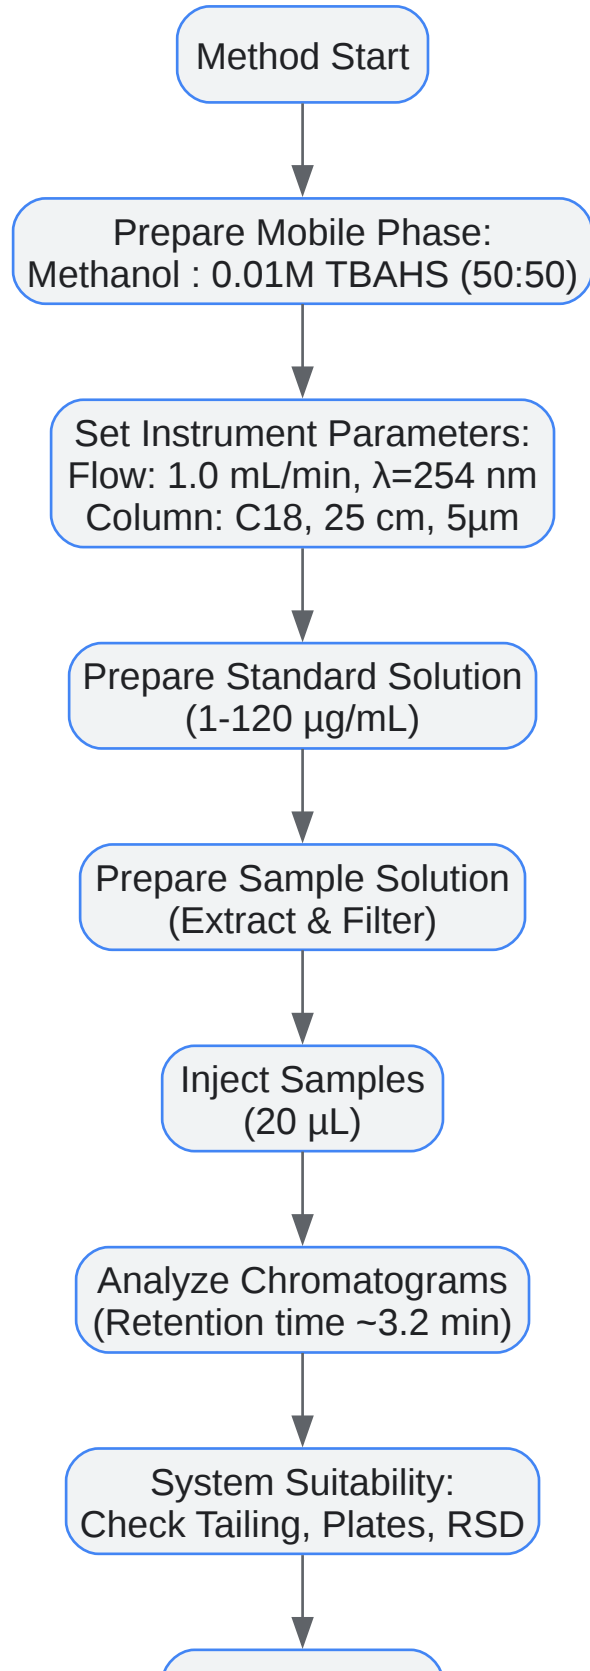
Method Start

Prepare Mobile Phase:
Methanol : 0.01M TBAHS (50:50)

Set Instrument Parameters:
Flow: 1.0 mL/min, λ=254 nm
Column: C18, 25 cm, 5μm

Prepare Standard Solution
(1-120 μg/mL)

Prepare Sample Solution
(Extract & Filter)

Inject Samples
(20 μL)

Analyze Chromatograms
(Retention time ~3.2 min)

System Suitability:
Check Tailing, Plates, RSD